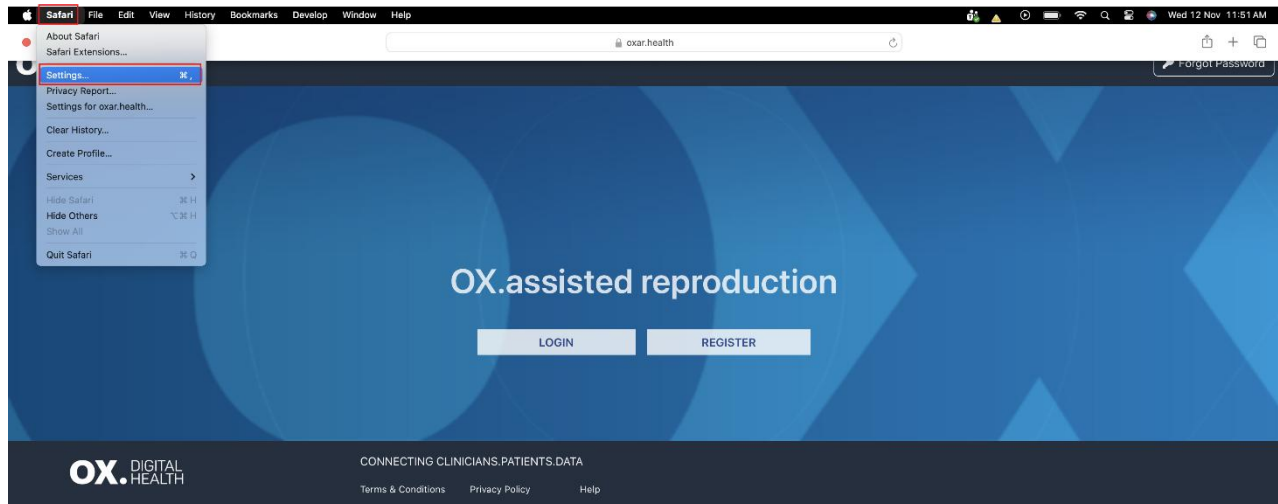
Safari File Edit View History Bookmarks Develop Window Help

Wed 12 Nov 11:51 AM

About Safari
Safari Extensions...
Settings... ⌘,
Privacy Report...
Settings for oxar.health...
Clear History...
Create Profile...
Services
Hide Safari ⌘H
Hide Others ⌥⌘H
Show All
Quit Safari ⌘Q

oxar.health

Forgot Password

OX.assisted reproduction

LOGIN

REGISTER

OX. DIGITAL HEALTH

CONNECTING CLINICIANS.PATIENTS.DATA

Terms & Conditions Privacy Policy Help